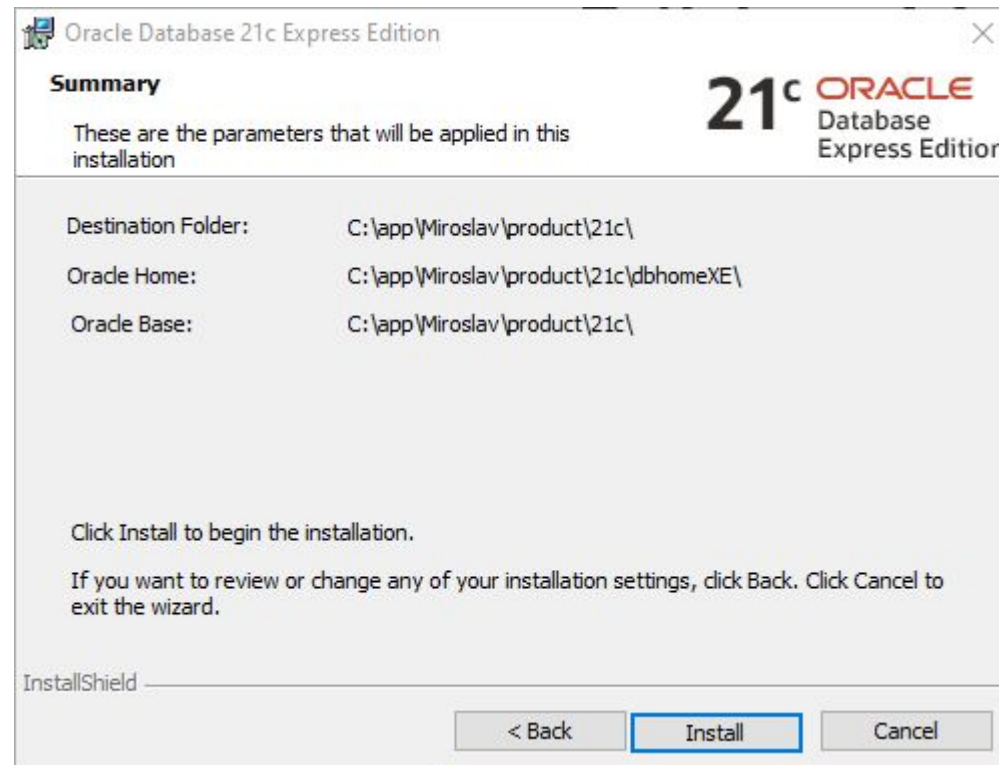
Oracle Database 21c Express Edition

Summary

These are the parameters that will be applied in this installation

21c ORACLE Database Express Editior

Destination Folder: C:\app\Miroslav\product\21c\

Oracle Home: C:\app\Miroslav\product\21c\dbhomeXE\

Oracle Base: C:\app\Miroslav\product\21c\

Click Install to begin the installation.

If you want to review or change any of your installation settings, click Back. Click Cancel to exit the wizard.

InstallShield

< Back

Install

Cancel